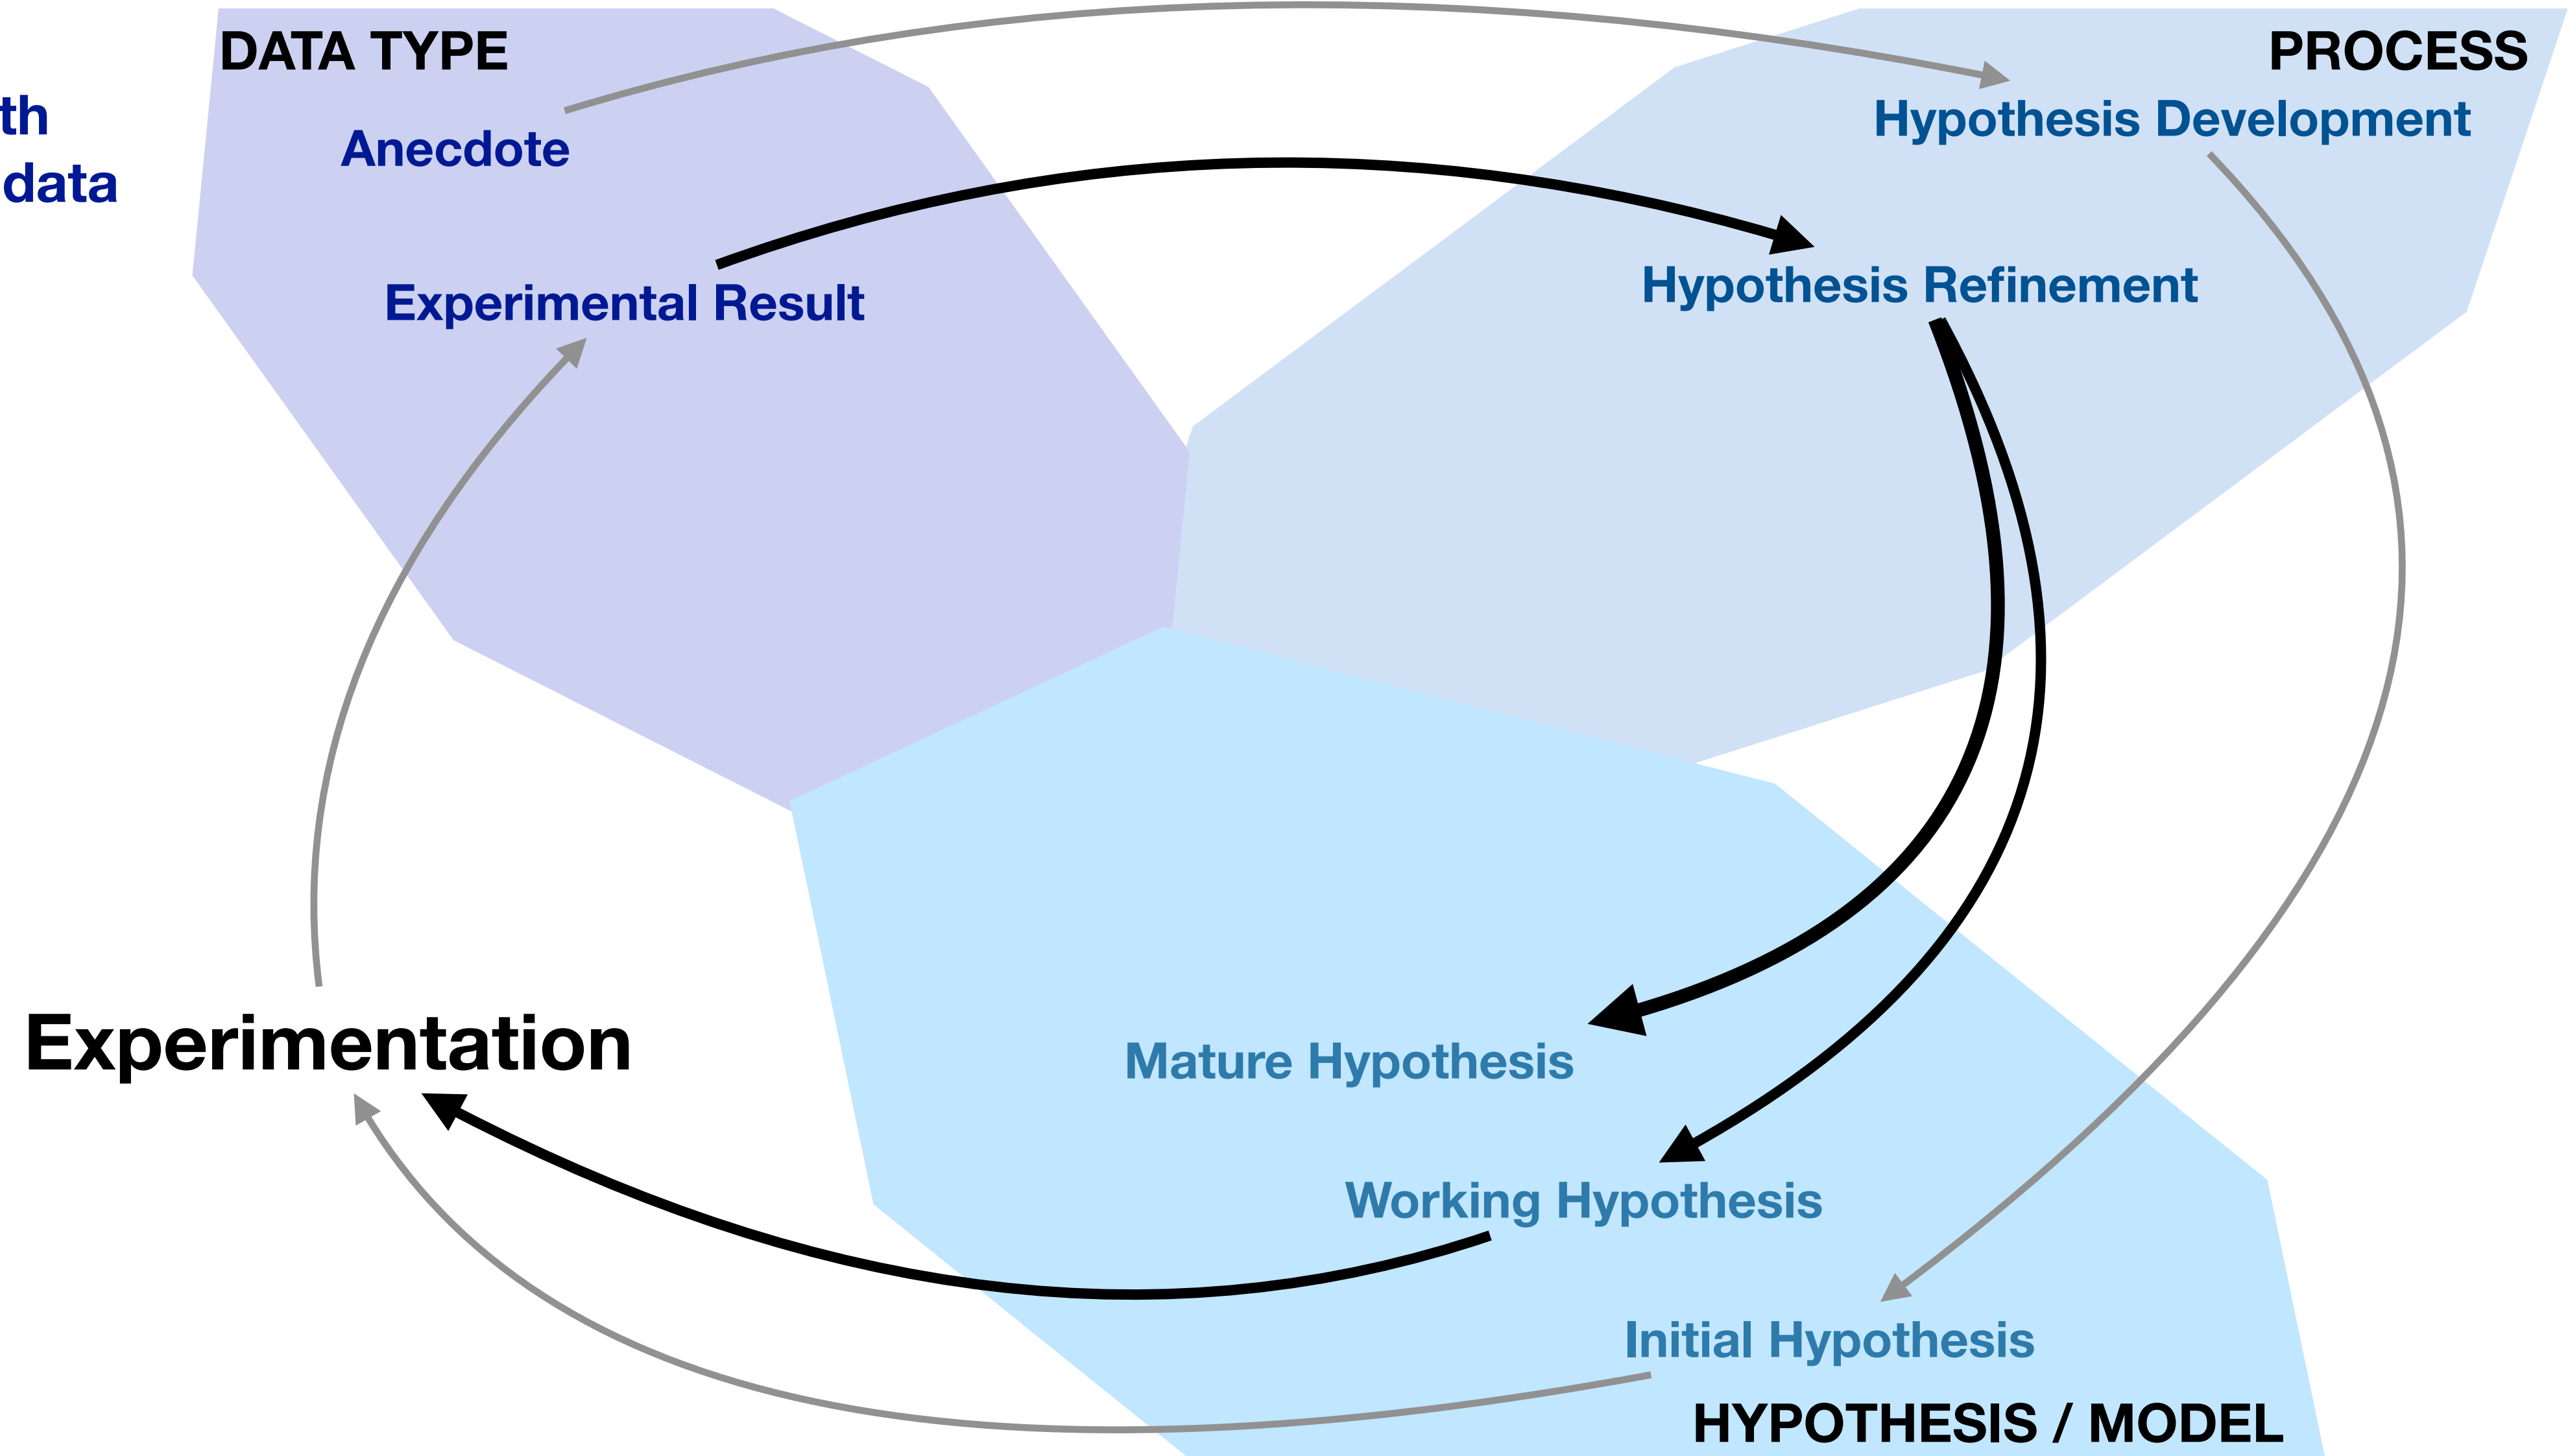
th
data

DATA TYPE

Anecdote

Experimental Result

PROCESS

Hypothesis Development

Hypothesis Refinement

Experimentation

Mature Hypothesis

Working Hypothesis

Initial Hypothesis

HYPOTHESIS / MODEL